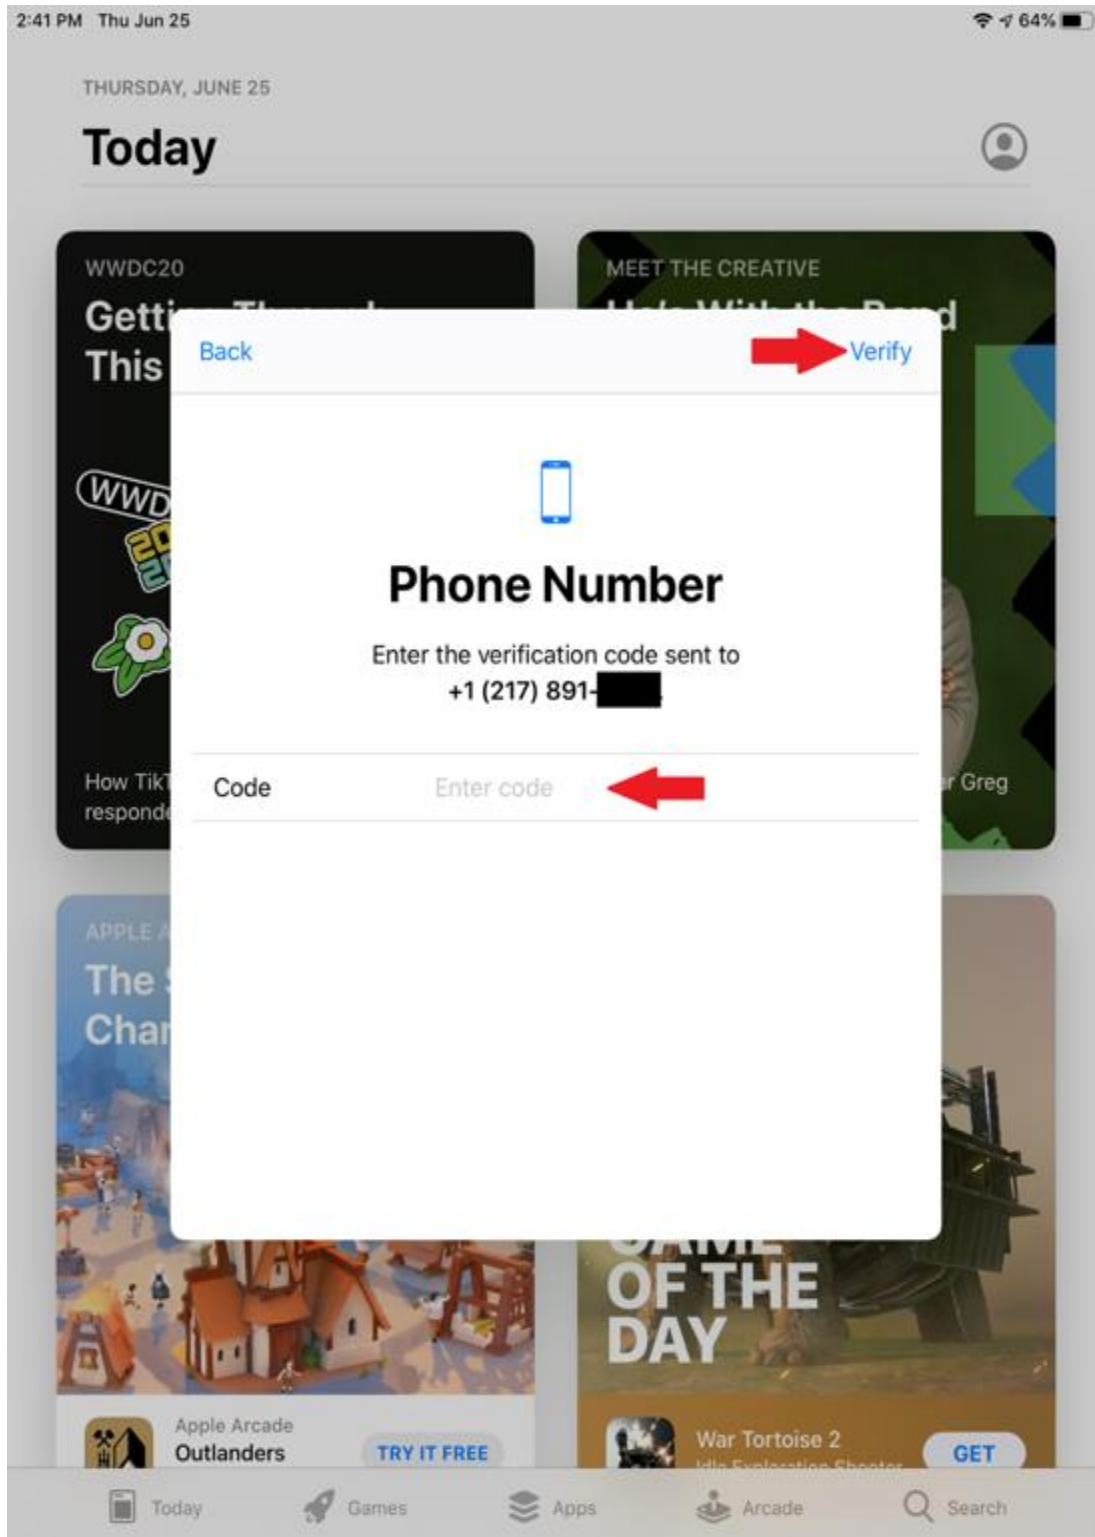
2:41 PM Thu Jun 25
64%

THURSDAY, JUNE 25

Today

WWDC20

Getti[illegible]

This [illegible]

WWD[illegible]

How Tik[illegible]

responde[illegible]

MEET THE CREATIVE

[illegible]

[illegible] Greg

Back

Verify

Phone Number

Enter the verification code sent to +1 (217) 891-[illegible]

Code Enter code

APPLE A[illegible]

The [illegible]

Char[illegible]

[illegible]

OF THE DAY

Apple Arcade

Outlanders

TRY IT FREE

War Tortoise 2

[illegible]

GET

Today Games Apps Arcade Search